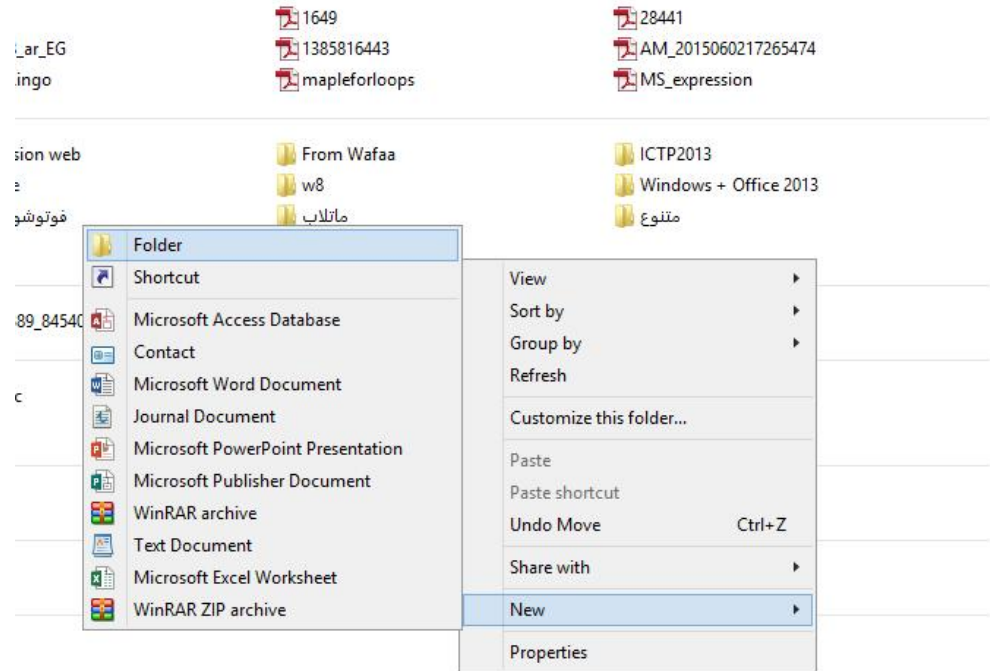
1649
28441
_ar_EG
1385816443
AM_2015060217265474
ingo
mapleforloops
MS_expression

sion web
From Wafaa
ICTP2013
w8
Windows + Office 2013
فوتوشو
ماتلاب
متنوع

89_84540
c

Folder
Shortcut
Microsoft Access Database
Contact
Microsoft Word Document
Journal Document
Microsoft PowerPoint Presentation
Microsoft Publisher Document
WinRAR archive
Text Document
Microsoft Excel Worksheet
WinRAR ZIP archive

View
Sort by
Group by
Refresh
Customize this folder...
Paste
Paste shortcut
Undo Move Ctrl+Z
Share with
New
Properties